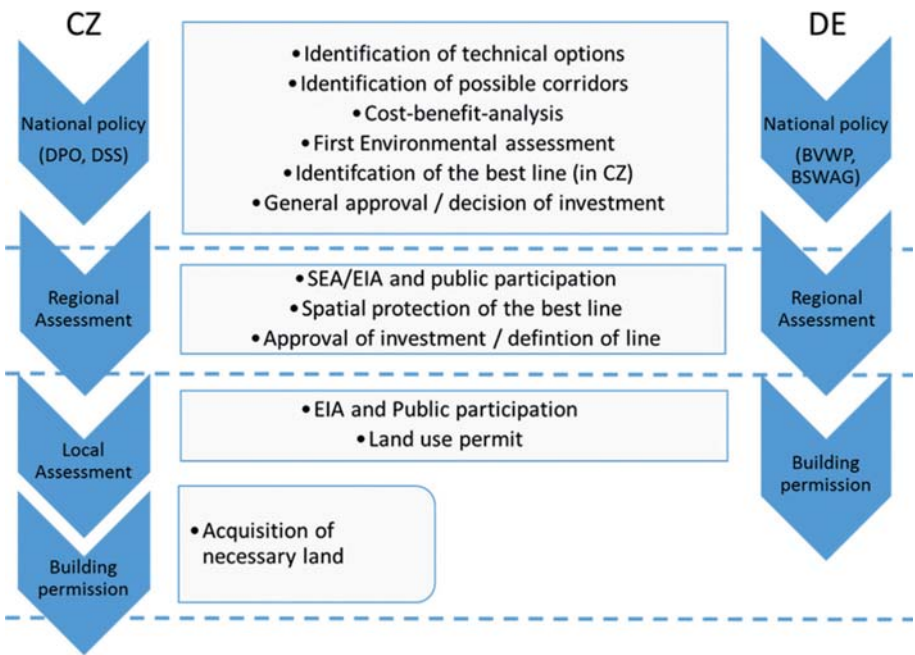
CZ

National policy (DPO, DSS)

Regional Assessment

Local Assessment

Building permission

• Identification of technical options
• Identification of possible corridors
• Cost-benefit-analysis
• First Environmental assessment
• Identifcation of the best line (in CZ)
• General approval / decision of investment

• SEA/EIA and public participation
• Spatial protection of the best line
• Approval of investment / defintion of line

• EIA and Public participation
• Land use permit

• Acquisition of necessary land

DE

National policy (BVWP, BSWAG)

Regional Assessment

Building permission